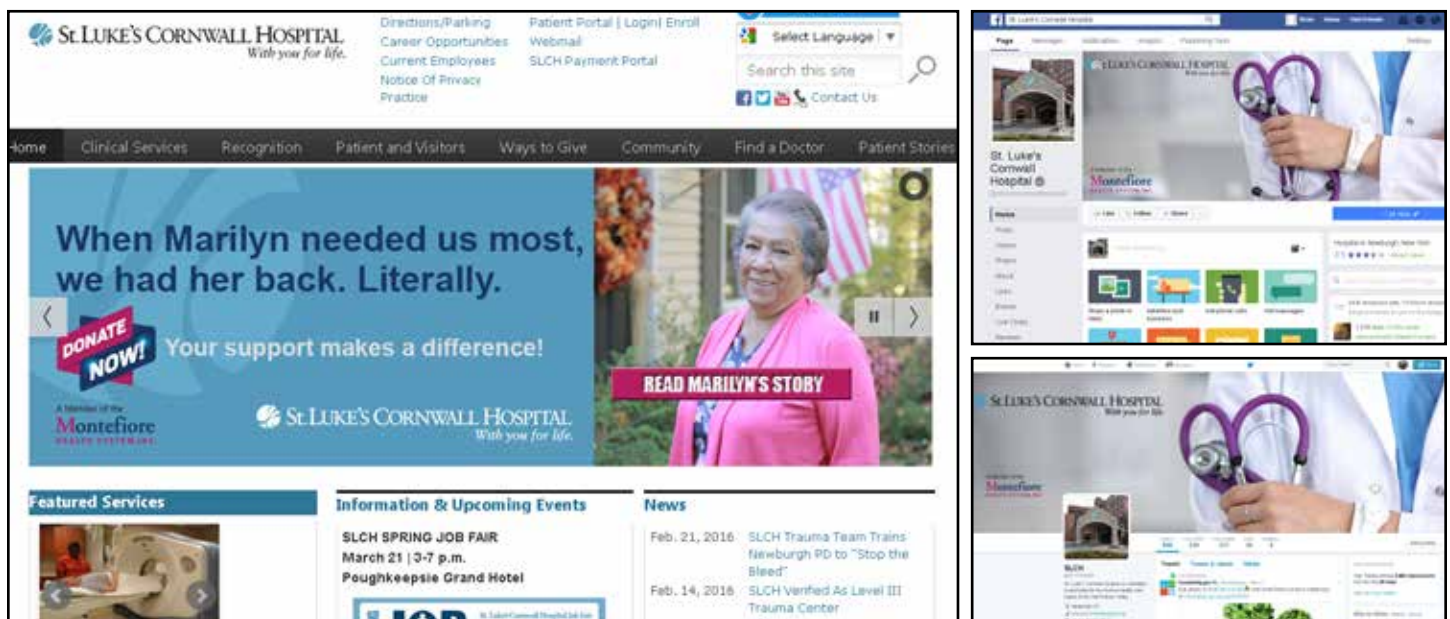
ST. LUKE'S CORNWALL HOSPITAL
With you for life.

Directions/Parking
Career Opportunities
Current Employees
Notice Of Privacy Practice

Patient Portal | Login| Enroll
Webmail
SLCH Payment Portal

Select Language

Search this site

Contact Us

Home | Clinical Services | Recognition | Patient and Visitors | Ways to Give | Community | Find a Doctor | Patient Stories

When Marilyn needed us most, we had her back. Literally.

DONATE NOW! Your support makes a difference!

A Member of the Montefiore HEALTH SYSTEM INC.

ST. LUKE'S CORNWALL HOSPITAL
With you for life.

READ MARILYN'S STORY

Featured Services

Information & Upcoming Events

SLCH SPRING JOB FAIR
March 21 | 3-7 p.m.
Poughkeepsie Grand Hotel

JOB

News

Feb. 21, 2016 SLCH Trauma Team Trains Newburgh PD to "Stop the Bleed"

Feb. 14, 2016 SLCH Verified As Level III Trauma Center

ST. LUKE'S CORNWALL HOSPITAL
With you for life.

St. Luke's Cornwall Hospital

Montefiore

ST. LUKE'S CORNWALL HOSPITAL
With you for life.

Montefiore

SLCH